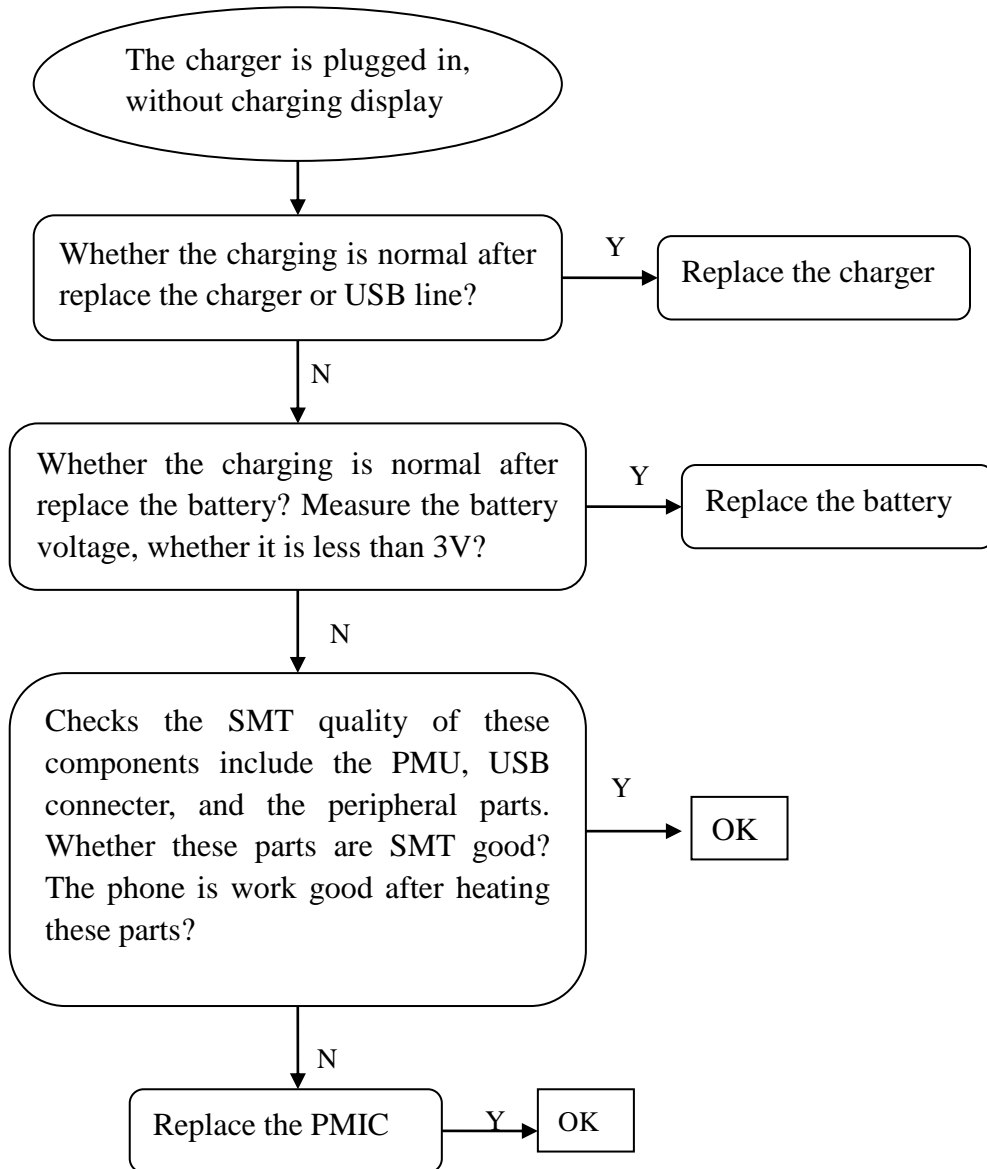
The charger is plugged in, without charging display

Whether the charging is normal after replace the charger or USB line?

Y

Replace the charger

N

Whether the charging is normal after replace the battery? Measure the battery voltage, whether it is less than 3V?

Y

Replace the battery

N

Checks the SMT quality of these components include the PMU, USB connecter, and the peripheral parts. Whether these parts are SMT good? The phone is work good after heating these parts?

Y

OK

N

Replace the PMIC

Y

OK